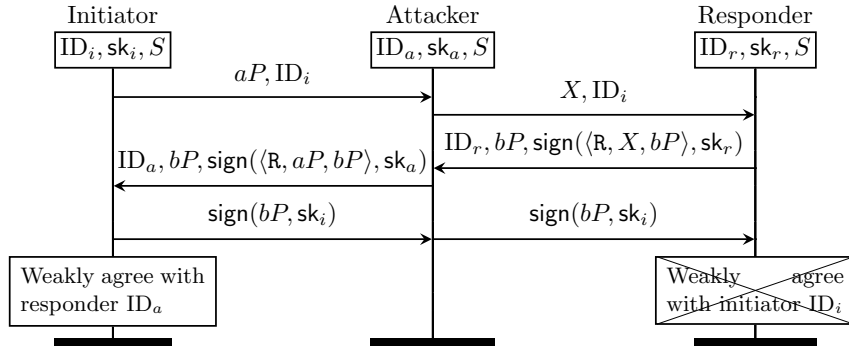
Initiator

$\mathrm{ID}_i, \mathsf{sk}_i, S$

Attacker

$\mathrm{ID}_a, \mathsf{sk}_a, S$

Responder

$\mathrm{ID}_r, \mathsf{sk}_r, S$

$aP, \mathrm{ID}_i$

$X, \mathrm{ID}_i$

$\mathrm{ID}_r, bP, \mathsf{sign}(\langle \mathtt{R}, X, bP \rangle, \mathsf{sk}_r)$

$\mathrm{ID}_a, bP, \mathsf{sign}(\langle \mathtt{R}, aP, bP \rangle, \mathsf{sk}_a)$

$\mathsf{sign}(bP, \mathsf{sk}_i)$

$\mathsf{sign}(bP, \mathsf{sk}_i)$

Weakly agree with responder $\mathrm{ID}_a$

Weakly agree with initiator $\mathrm{ID}_i$